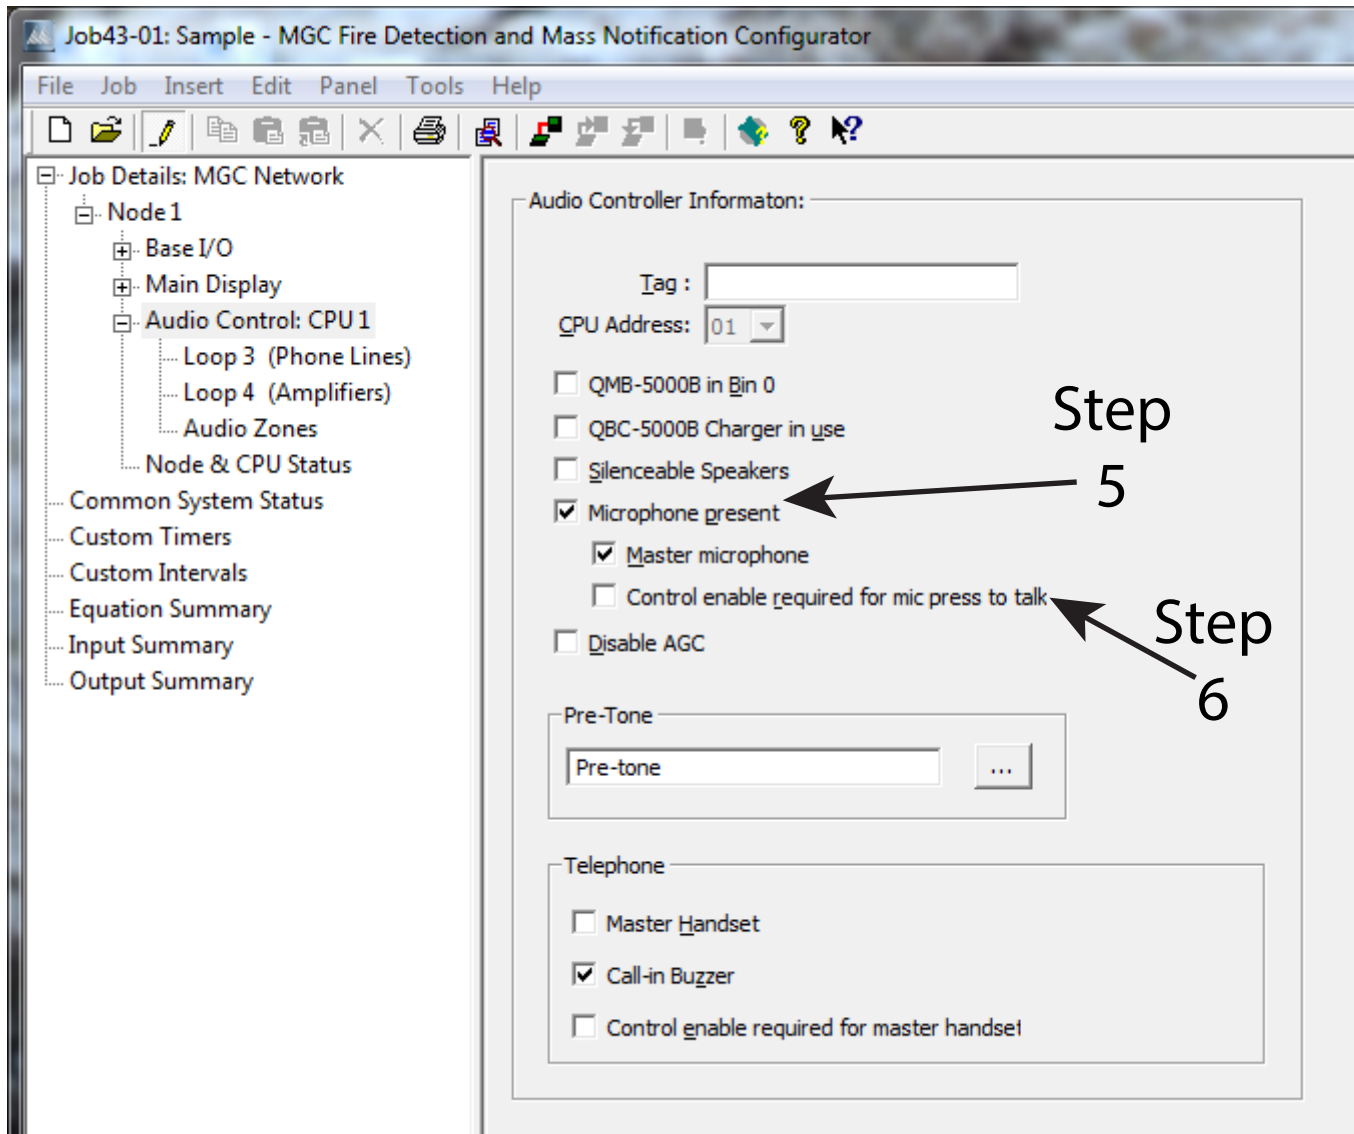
Job43-01: Sample - MGC Fire Detection and Mass Notification Configurator

File Job Insert Edit Panel Tools Help

Job Details: MGC Network
Node 1
Base I/O
Main Display
Audio Control: CPU 1
Loop 3 (Phone Lines)
Loop 4 (Amplifiers)
Audio Zones
Node & CPU Status
Common System Status
Custom Timers
Custom Intervals
Equation Summary
Input Summary
Output Summary

Audio Controller Informaton:

Tag :
CPU Address: 01

QMB-5000B in Bin 0
QBC-5000B Charger in use
Silenceable Speakers
Microphone present
Master microphone
Control enable required for mic press to talk
Disable AGC

Step 5

Step 6

Pre-Tone
Pre-tone
...

Telephone
Master Handset
Call-in Buzzer
Control enable required for master handset